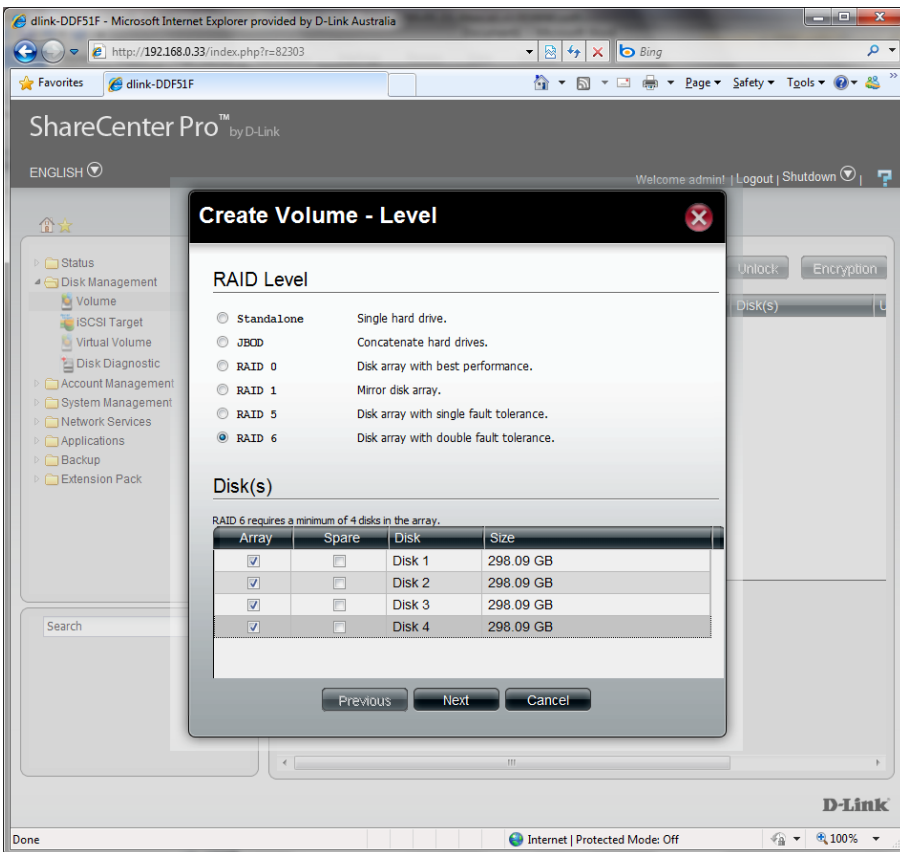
dlink-DDF51F - Microsoft Internet Explorer provided by D-Link Australia

http://192.168.0.33/index.php?r=82303

Bing

Favorites

dlink-DDF51F

Page ▾ Safety ▾ Tools ▾

ShareCenter Pro™ by D-Link

ENGLISH

Welcome admin! | Logout | Shutdown

Status
Disk Management
Volume
iSCSI Target
Virtual Volume
Disk Diagnostic
Account Management
System Management
Network Services
Applications
Backup
Extension Pack

Search

Unlock

Encryption

Disk(s)

Create Volume - Level

RAID Level

Standalone Single hard drive.
JBOD Concatenate hard drives.
RAID 0 Disk array with best performance.
RAID 1 Mirror disk array.
RAID 5 Disk array with single fault tolerance.
RAID 6 Disk array with double fault tolerance.

Disk(s)

RAID 6 requires a minimum of 4 disks in the array.

| Array | Spare | Disk | Size |
|---|---|---|---|
| ☑ | ☐ | Disk 1 | 298.09 GB |
| ☑ | ☐ | Disk 2 | 298.09 GB |
| ☑ | ☐ | Disk 3 | 298.09 GB |
| ☑ | ☐ | Disk 4 | 298.09 GB |

Previous Next Cancel

D-Link

Done

Internet | Protected Mode: Off

100%